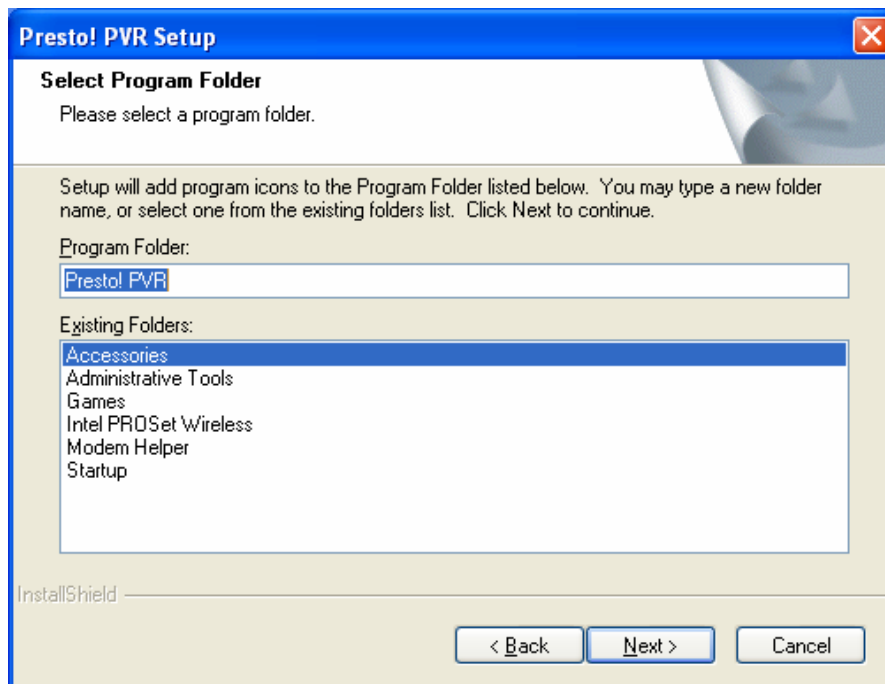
Presto! PVR Setup

Select Program Folder

Please select a program folder.

Setup will add program icons to the Program Folder listed below. You may type a new folder name, or select one from the existing folders list. Click Next to continue.

Program Folder:

Presto! PVR

Existing Folders:

Accessories
Administrative Tools
Games
Intel PROSet Wireless
Modem Helper
Startup

InstallShield

< Back

Next >

Cancel